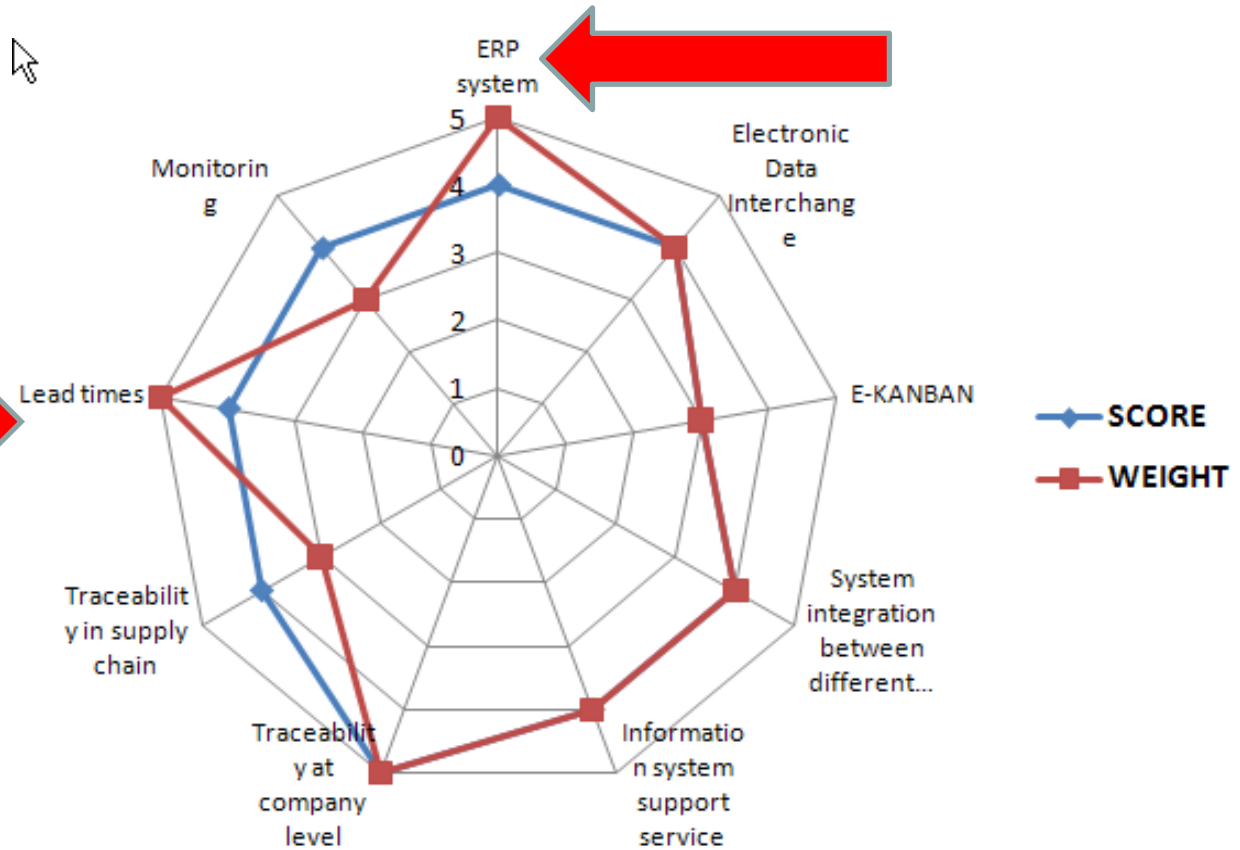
ERP system

5
4
3
2
1
0

Electronic Data Interchange

E-KANBAN

System integration between different...

Information system support service

Traceability at company level

Traceability in supply chain

Lead times

Monitoring

SCORE
WEIGHT